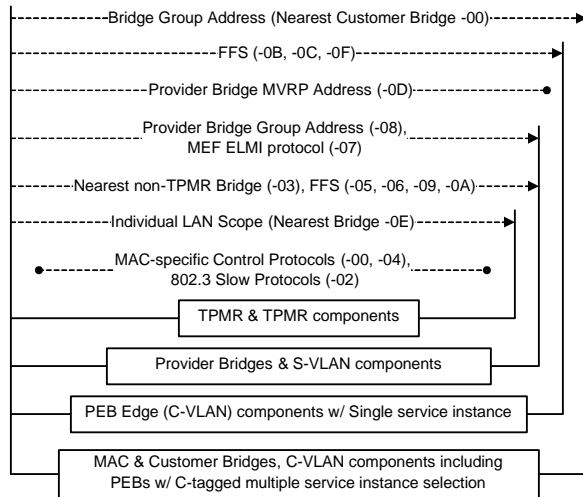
Bridge Group Address (Nearest Customer Bridge -00)

FFS (-0B, -0C, -0F)

Provider Bridge MVRP Address (-0D)

Provider Bridge Group Address (-08), MEF ELMI protocol (-07)

Nearest non-TPMR Bridge (-03), FFS (-05, -06, -09, -0A)

Individual LAN Scope (Nearest Bridge -0E)

MAC-specific Control Protocols (-00, -04), 802.3 Slow Protocols (-02)

TPMR & TPMR components

Provider Bridges & S-VLAN components

PEB Edge (C-VLAN) components w/ Single service instance

MAC & Customer Bridges, C-VLAN components including PEBs w/ C-tagged multiple service instance selection